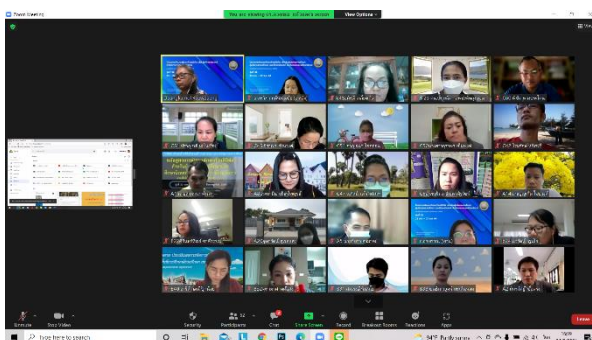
Zoom Meeting

You are viewing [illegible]'s screen

View Options

View

Unmute

Start Video

Security

Participants 34

Chat

Share Screen

Record

Breakout Rooms

Reactions

Apps

Leave

Type here to search

34°F